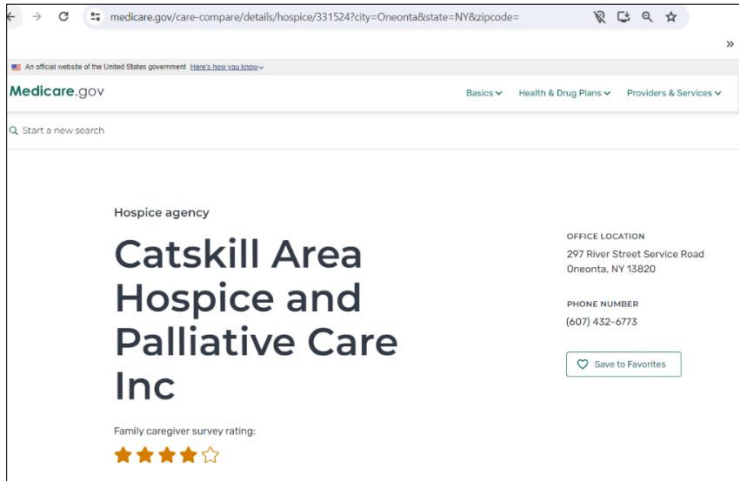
medicare.gov/care-compare/details/hospice/331524?city=Oneonta&state=NY&zipcode=

»

An official website of the United States government Here's how you know

Medicare.gov

Basics Health & Drug Plans Providers & Services

Start a new search

Hospice agency

Catskill Area Hospice and Palliative Care Inc

Family caregiver survey rating:

OFFICE LOCATION

297 River Street Service Road
Oneonta, NY 13820

PHONE NUMBER

(607) 432-6773

Save to Favorites